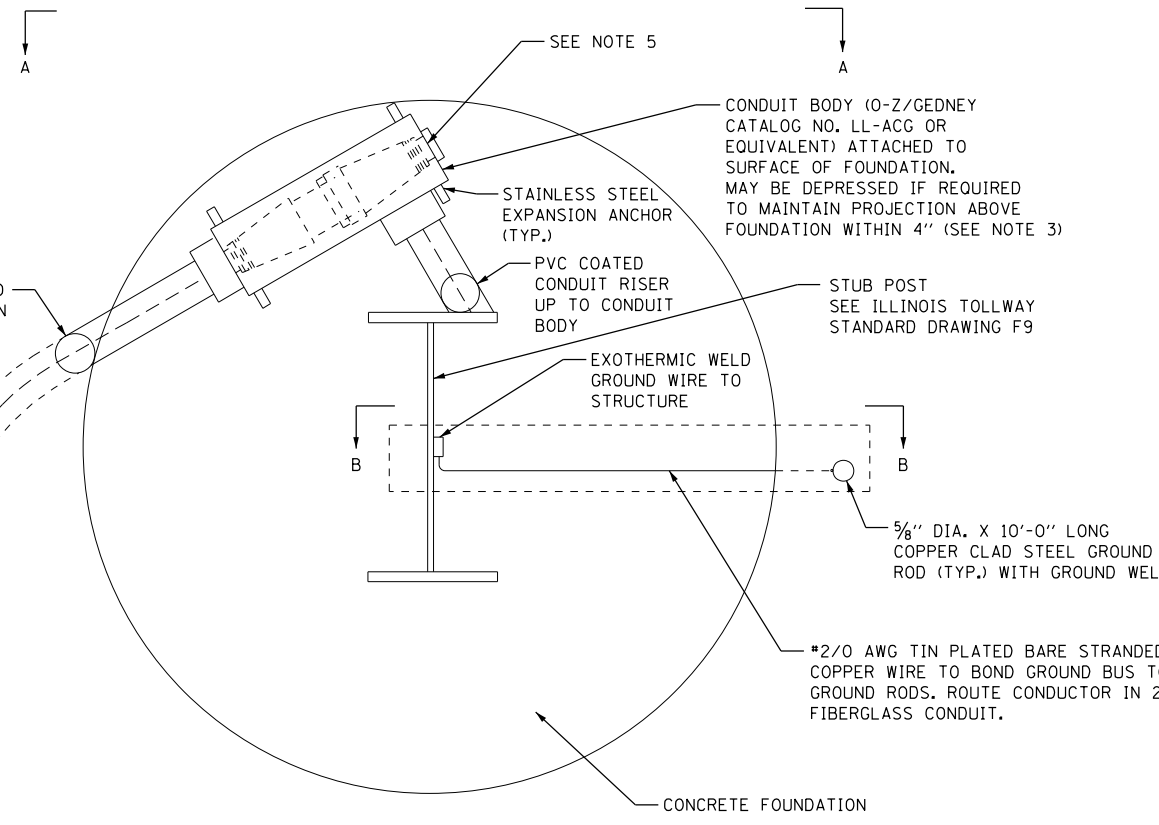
A

A

SEE NOTE 5

CONDUIT BODY (O-Z/GEDNEY CATALOG NO. LL-ACG OR EQUIVALENT) ATTACHED TO SURFACE OF FOUNDATION. MAY BE DEPRESSED IF REQUIRED TO MAINTAIN PROJECTION ABOVE FOUNDATION WITHIN 4'' (SEE NOTE 3)

STAINLESS STEEL EXPANSION ANCHOR (TYP.)

D
N

PVC COATED CONDUIT RISER UP TO CONDUIT BODY

STUB POST SEE ILLINOIS TOLLWAY STANDARD DRAWING F9

EXOTHERMIC WELD GROUND WIRE TO STRUCTURE

B

B

$\frac{5}{8}$'' DIA. X 10'-0'' LONG COPPER CLAD STEEL GROUND ROD (TYP.) WITH GROUND WEL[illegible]

#2/0 AWG TIN PLATED BARE STRANDED COPPER WIRE TO BOND GROUND BUS T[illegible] GROUND RODS. ROUTE CONDUCTOR IN 2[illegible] FIBERGLASS CONDUIT.

CONCRETE FOUNDATION